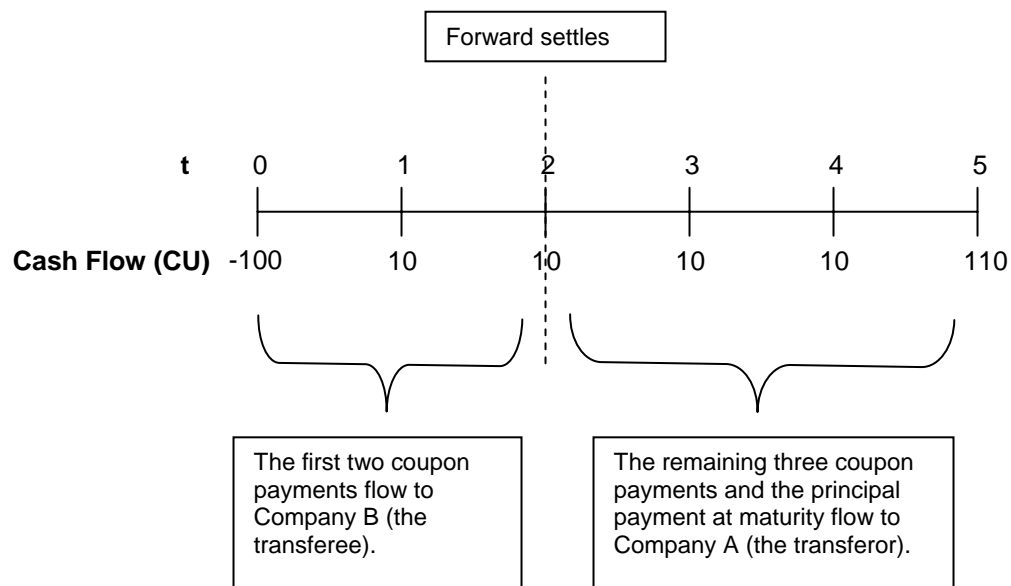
Forward settles

| t | 0 | 1 | 2 | 3 | 4 | 5 |
|---|---|---|---|---|---|---|
| Cash Flow (CU) | -100 | 10 | 10 | 10 | 10 | 110 |

The first two coupon payments flow to Company B (the transferee).

The remaining three coupon payments and the principal payment at maturity flow to Company A (the transferor).